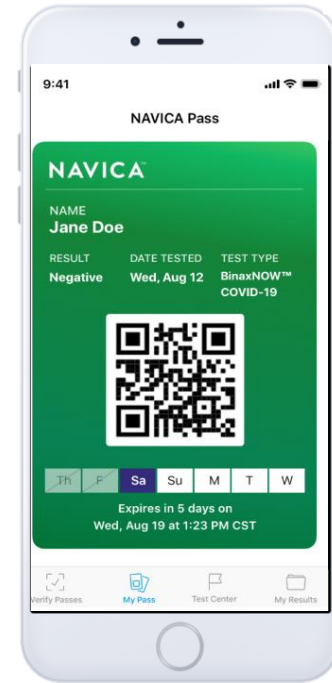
9:41

NAVICA Pass

NAVICA™

NAME
Jane Doe

RESULT
Negative

DATE TESTED
Wed, Aug 12

TEST TYPE
BinaxNOW™ COVID-19

Th F Sa Su M T W

Expires in 5 days on
Wed, Aug 19 at 1:23 PM CST

Verify Passes My Pass Test Center My Results